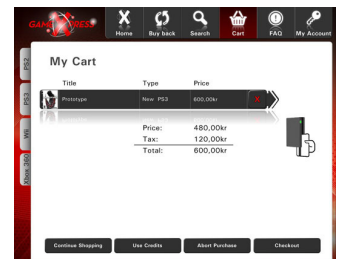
GAMEXPRESS

Home
Buy back
Search
Cart
FAQ
My Account

PS2
PS3
Wii
Xbox 360

My Cart

| Title | Type | Price |
|---|---|---|
| Prototype | New PS3 | 600,00kr |

| | |
|---|---|
| Price: | 480,00kr |
| Tax: | 120,00kr |
| Total: | 600,00kr |

Continue Shopping
Use Credits
Abort Purchase
Checkout